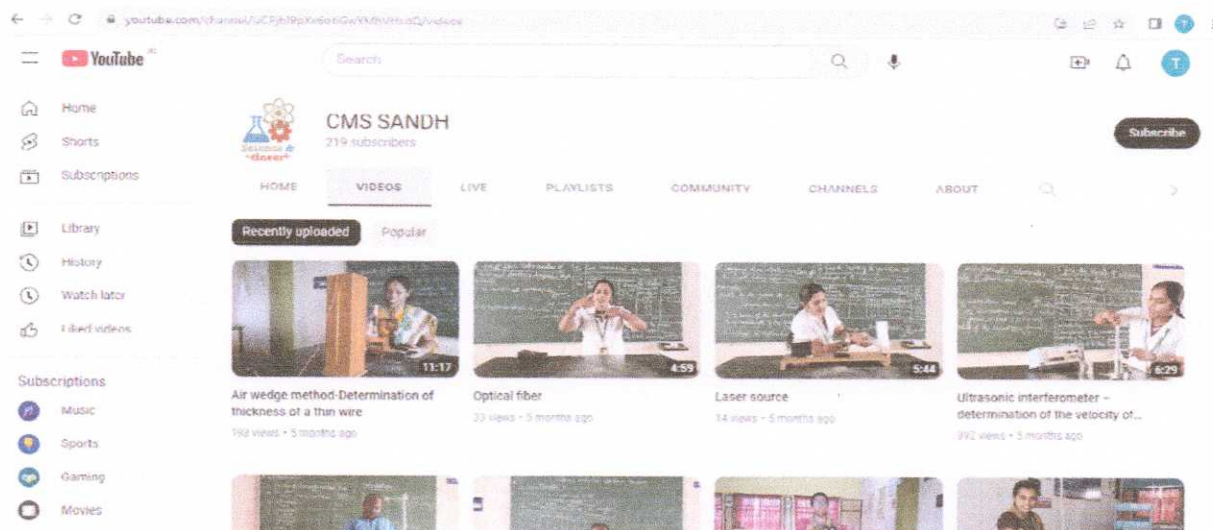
youtube.com/channel/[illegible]/videos

YouTube

Search

Home
Shorts
Subscriptions
Library
History
Watch later
Liked videos

Subscriptions
Music
Sports
Gaming
Movies

CMS SANDH
219 subscribers

Subscribe

HOME VIDEOS LIVE PLAYLISTS COMMUNITY CHANNELS ABOUT

Recently uploaded Popular

11:17
Air wedge method-Determination of thickness of a thin wire
198 views • 5 months ago

4:59
Optical fiber
33 views • 5 months ago

5:44
Laser source
14 views • 5 months ago

6:29
Ultrasonic interferometer – determination of the velocity of...
392 views • 5 months ago